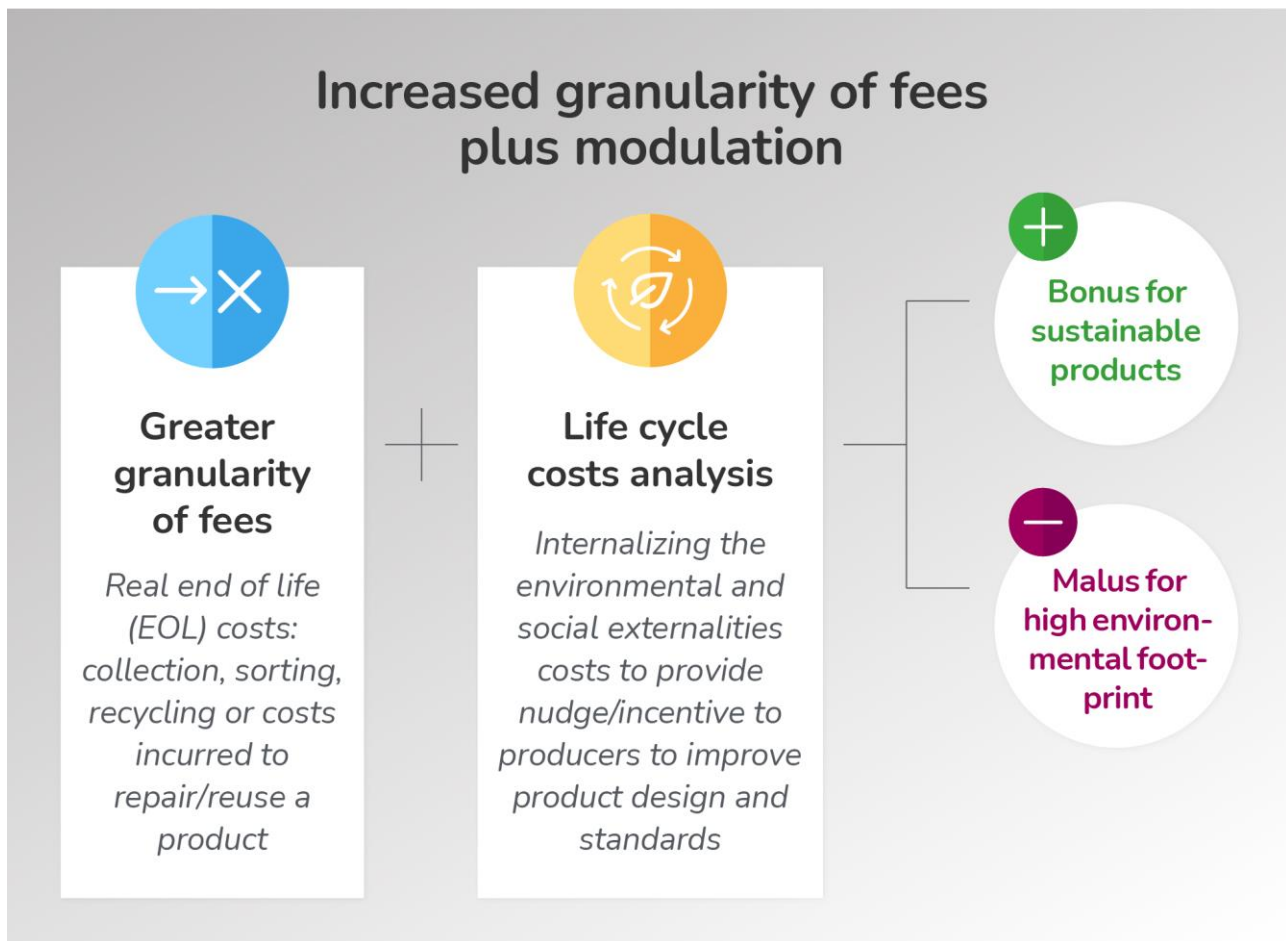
Increased granularity of fees plus modulation

Greater granularity of fees

Real end of life (EOL) costs: collection, sorting, recycling or costs incurred to repair/reuse a product

Life cycle costs analysis

Internalizing the environmental and social externalities costs to provide nudge/incentive to producers to improve product design and standards

Bonus for sustainable products

Malus for high environmental footprint